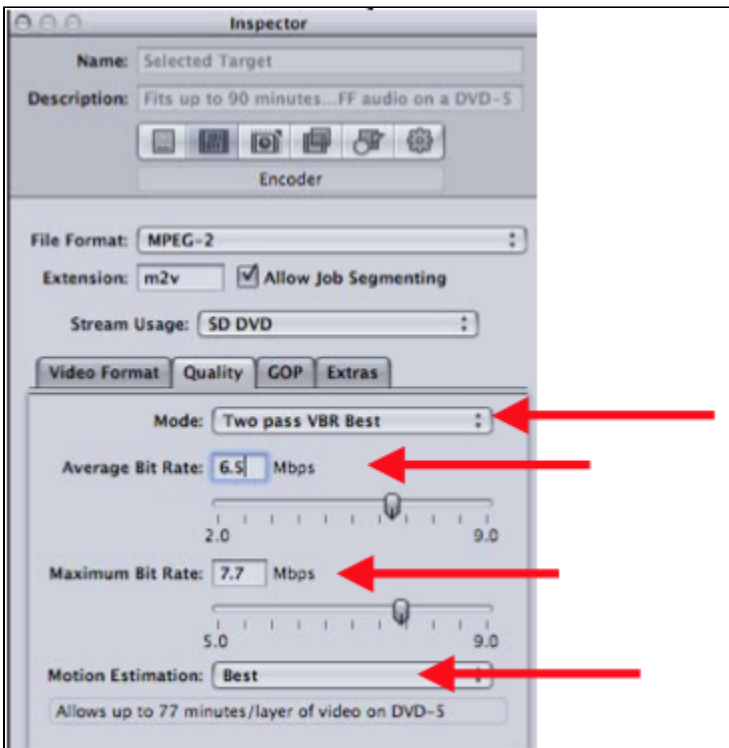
Inspector

Name: Selected Target

Description: Fits up to 90 minutes...FF audio on a DVD-5

Encoder

File Format: MPEG-2

Extension: m2v

Allow Job Segmenting

Stream Usage: SD DVD

Video Format | Quality | GOP | Extras

Mode: Two pass VBR Best

Average Bit Rate: 6.5 Mbps

2.0 9.0

Maximum Bit Rate: 7.7 Mbps

5.0 9.0

Motion Estimation: Best

Allows up to 77 minutes/layer of video on DVD-5